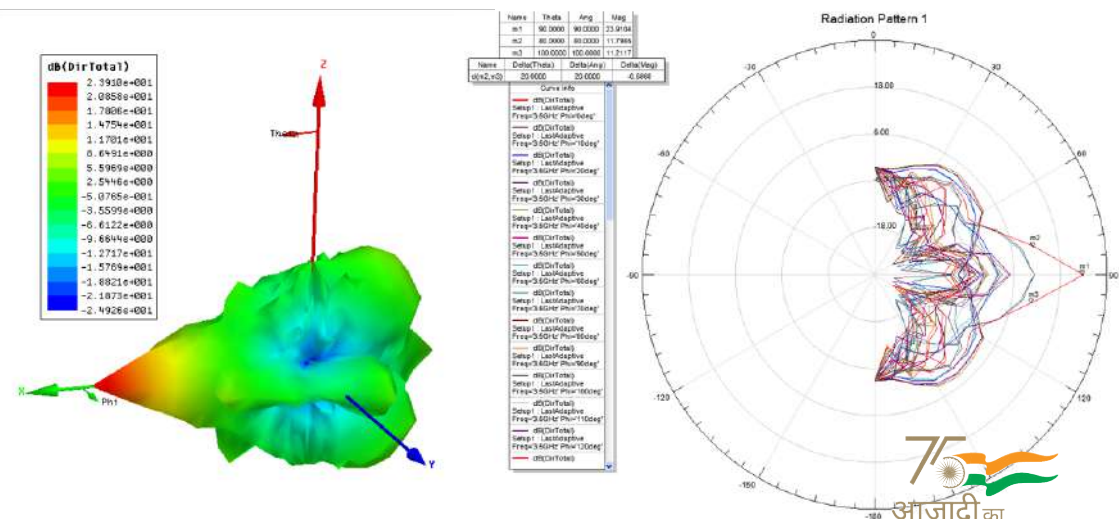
dB(DirTotal)
2.3910e+001
2.0858e+001
1.7806e+001
1.4754e+001
1.1701e+001
8.6491e+000
5.5969e+000
2.5446e+000
-5.0765e-001
-3.5599e+000
-6.6122e+000
-9.6644e+000
-1.2717e+001
-1.5769e+001
-1.8821e+001
-2.1873e+001
-2.4926e+001

Z
Theta
X
Phi
Y

| Name | Theta | Ang | Mag |
|---|---|---|---|
| m1 | 90.0000 | 90.0000 | 23.9104 |
| m2 | 80.0000 | 80.0000 | 11.7966 |
| m3 | 100.0000 | 100.0000 | 11.2117 |

| Name | Delta(Theta) | Delta(Ang) | Delta(Mag) |
|---|---|---|---|
| d(m2,m3) | 20.0000 | 20.0000 | -0.5868 |

Curve Info
dB(DirTotal)
Setup1 : LastAdaptive
Freq='3.5GHz' Phi='0deg'
dB(DirTotal)
Setup1 : LastAdaptive
Freq='3.5GHz' Phi='10deg'
dB(DirTotal)
Setup1 : LastAdaptive
Freq='3.5GHz' Phi='20deg'
dB(DirTotal)
Setup1 : LastAdaptive
Freq='3.5GHz' Phi='30deg'
dB(DirTotal)
Setup1 : LastAdaptive
Freq='3.5GHz' Phi='40deg'
dB(DirTotal)
Setup1 : LastAdaptive
Freq='3.5GHz' Phi='50deg'
dB(DirTotal)
Setup1 : LastAdaptive
Freq='3.5GHz' Phi='60deg'
dB(DirTotal)
Setup1 : LastAdaptive
Freq='3.5GHz' Phi='70deg'
dB(DirTotal)
Setup1 : LastAdaptive
Freq='3.5GHz' Phi='80deg'
dB(DirTotal)
Setup1 : LastAdaptive
Freq='3.5GHz' Phi='90deg'
dB(DirTotal)
Setup1 : LastAdaptive
Freq='3.5GHz' Phi='100deg'
dB(DirTotal)
Setup1 : LastAdaptive
Freq='3.5GHz' Phi='110deg'
dB(DirTotal)
Setup1 : LastAdaptive
Freq='3.5GHz' Phi='120deg'
dB(DirTotal)

Radiation Pattern 1
0
30
-30
60
-60
90
-90
120
-120
150
-150
-180
18.00
6.00
-6.00
-18.00
m1
m2
m3

75
आज़ादी का